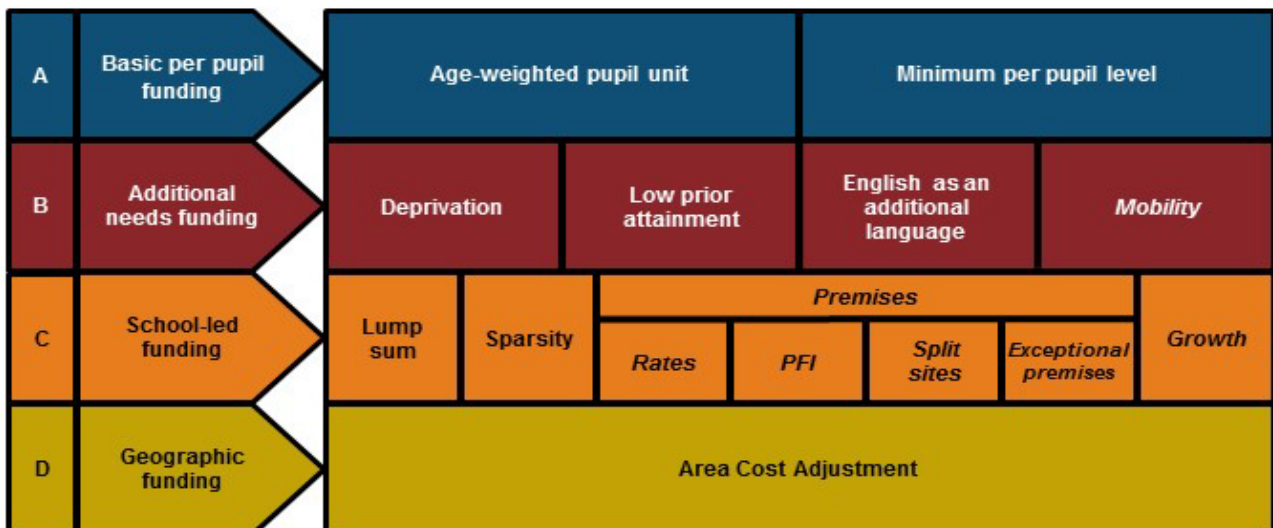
A
Basic per pupil funding
Age-weighted pupil unit
Minimum per pupil level

B
Additional needs funding
Deprivation
Low prior attainment
English as an additional language
*Mobility*

C
School-led funding
Lump sum
Sparsity
*Premises*
*Rates*
*PFI*
*Split sites*
*Exceptional premises*
*Growth*

D
Geographic funding
Area Cost Adjustment